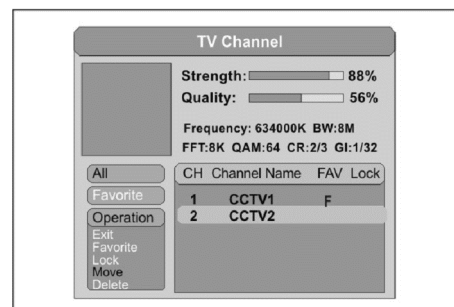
TV Channel

Strength: 88%

Quality: 56%

Frequency: 634000K BW:8M

FFT:8K QAM:64 CR:2/3 GI:1/32

All

Favorite

Operation

Exit

Favorite

Lock

Move

Delete

| CH | Channel Name | FAV | Lock |
|---|---|---|---|
| 1 | CCTV1 | F | |
| 2 | CCTV2 | | |